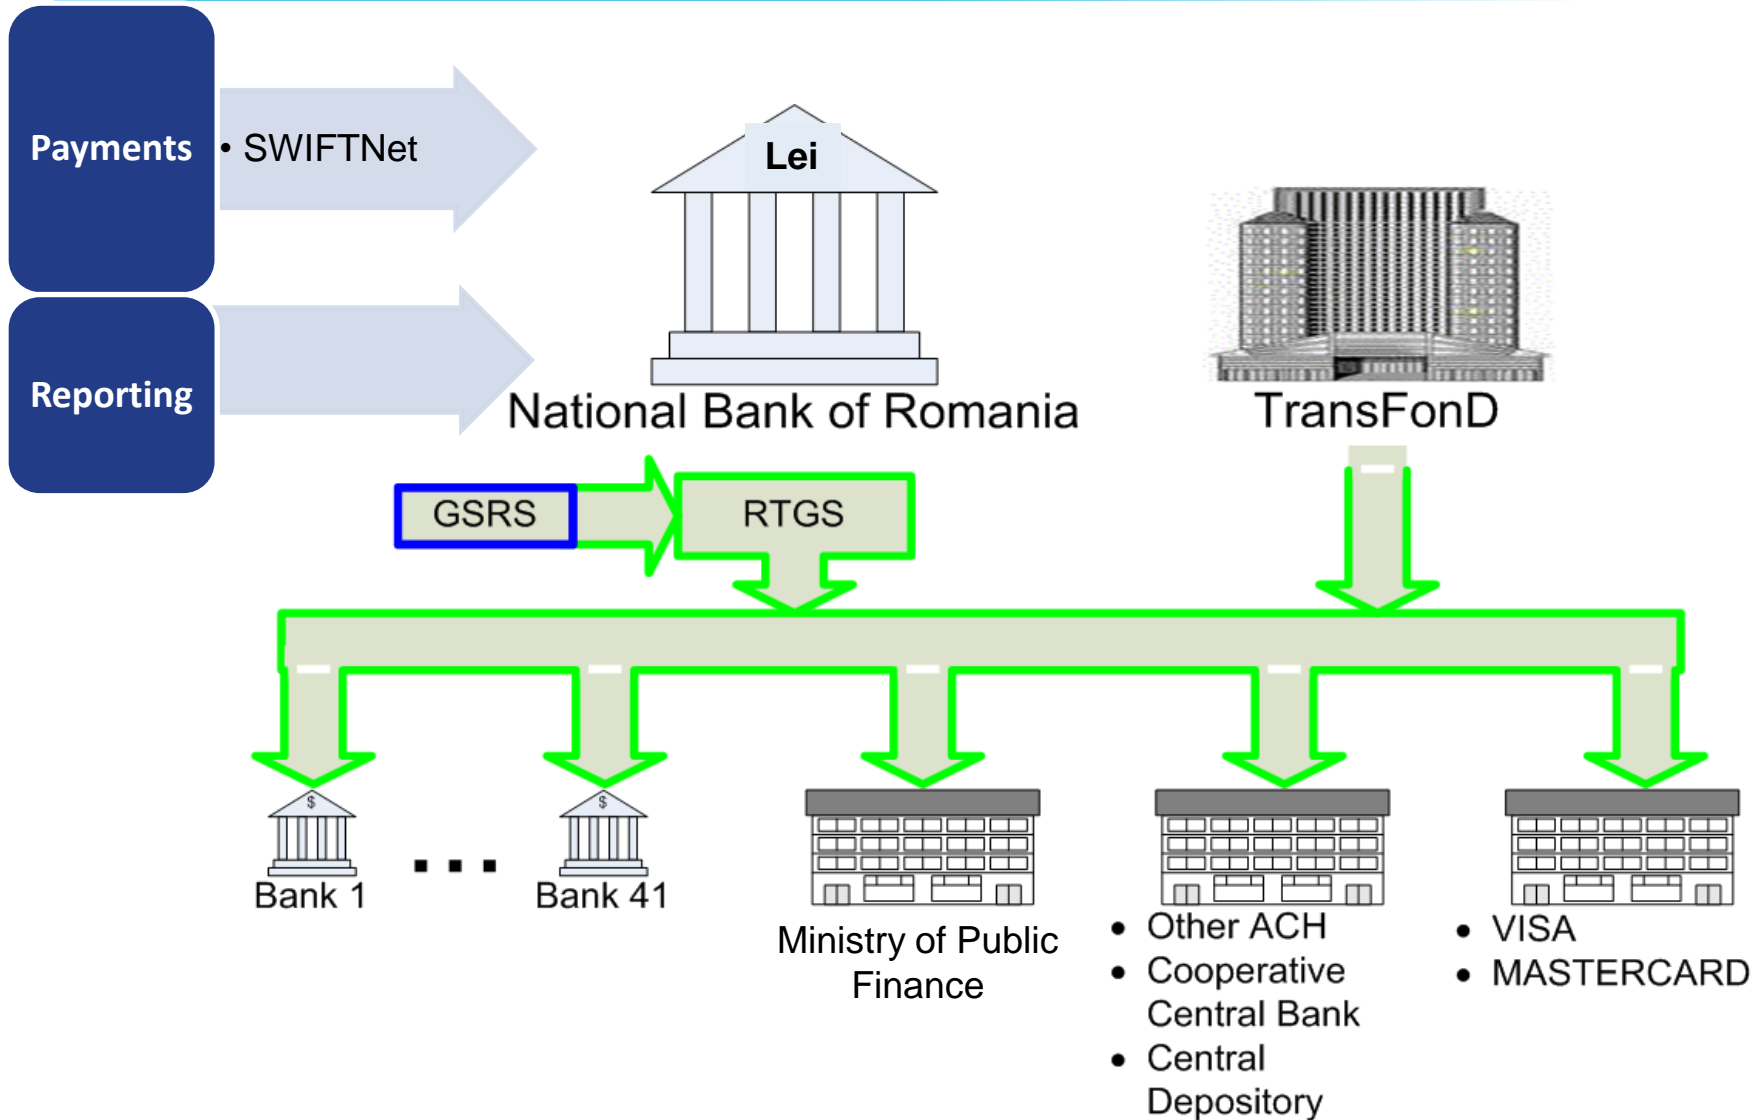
Payments

• SWIFTNet

Reporting

Lei

National Bank of Romania

TransFonD

GSRS

RTGS

$

Bank 1

. . .

$

Bank 41

Ministry of Public Finance

• Other ACH
• Cooperative Central Bank
• Central Depository

• VISA
• MASTERCARD